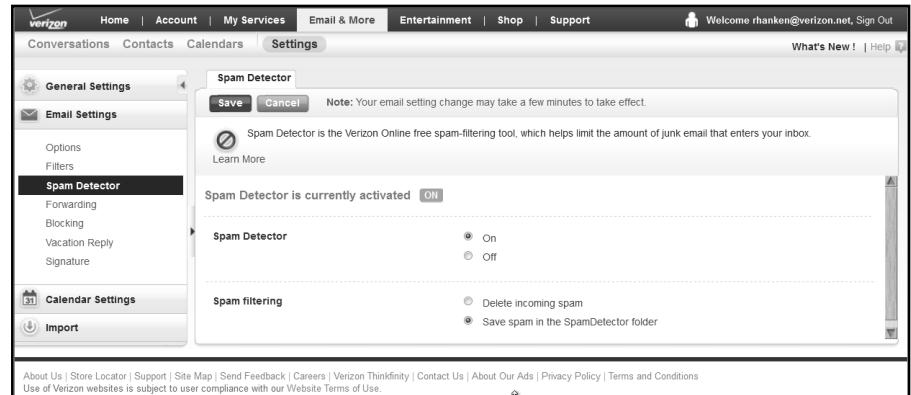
verizon Home | Account | My Services Email & More Entertainment | Shop | Support Welcome rhanken@verizon.net, Sign Out

Conversations Contacts Calendars Settings What's New ! | Help

General Settings

Email Settings

Options
Filters
Spam Detector
Forwarding
Blocking
Vacation Reply
Signature

31 Calendar Settings

Import

Spam Detector

Save Cancel Note: Your email setting change may take a few minutes to take effect.

Spam Detector is the Verizon Online free spam-filtering tool, which helps limit the amount of junk email that enters your inbox.

Learn More

Spam Detector is currently activated ON

Spam Detector
On
Off

Spam filtering
Delete incoming spam
Save spam in the SpamDetector folder

About Us | Store Locator | Support | Site Map | Send Feedback | Careers | Verizon Thinkfinity | Contact Us | About Our Ads | Privacy Policy | Terms and Conditions
Use of Verizon websites is subject to user compliance with our Website Terms of Use.